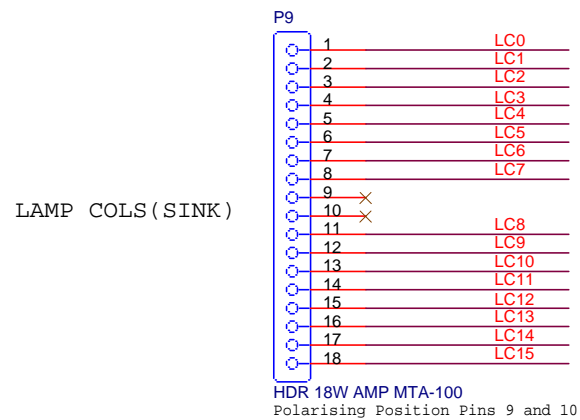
P9

LAMP COLS(SINK)

| Pin | Signal |
|---|---|
| 1 | LC0 |
| 2 | LC1 |
| 3 | LC2 |
| 4 | LC3 |
| 5 | LC4 |
| 6 | LC5 |
| 7 | LC6 |
| 8 | LC7 |
| 9 | |
| 10 | |
| 11 | LC8 |
| 12 | LC9 |
| 13 | LC10 |
| 14 | LC11 |
| 15 | LC12 |
| 16 | LC13 |
| 17 | LC14 |
| 18 | LC15 |

HDR 18W AMP MTA-100
Polarising Position Pins 9 and 10